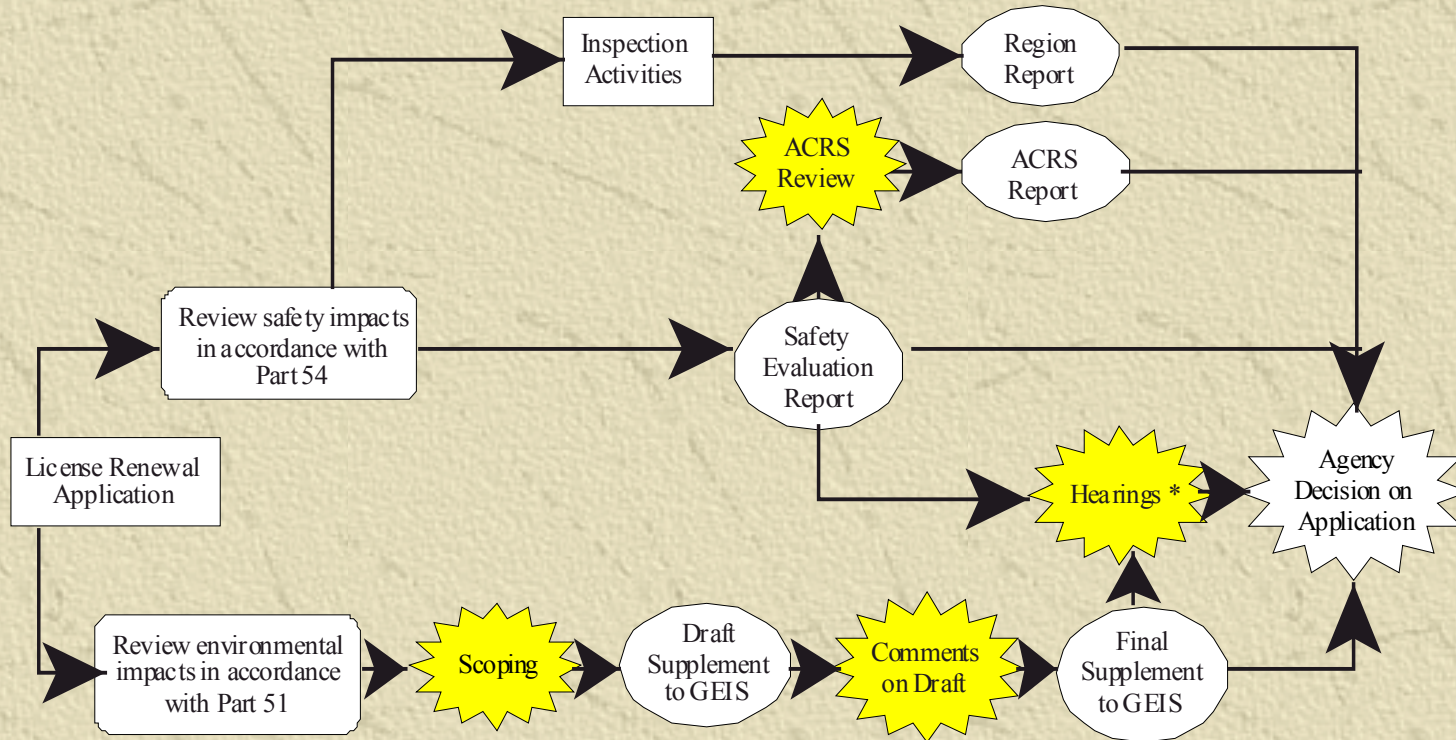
Inspection Activities

Region Report

ACRS Review

ACRS Report

Review safety impacts in accordance with Part 54

Safety Evaluation Report

License Renewal Application

Hearings *

Agency Decision on Application

Review environmental impacts in accordance with Part 51

Scoping

Draft Supplement to GEIS

Comments on Draft

Final Supplement to GEIS